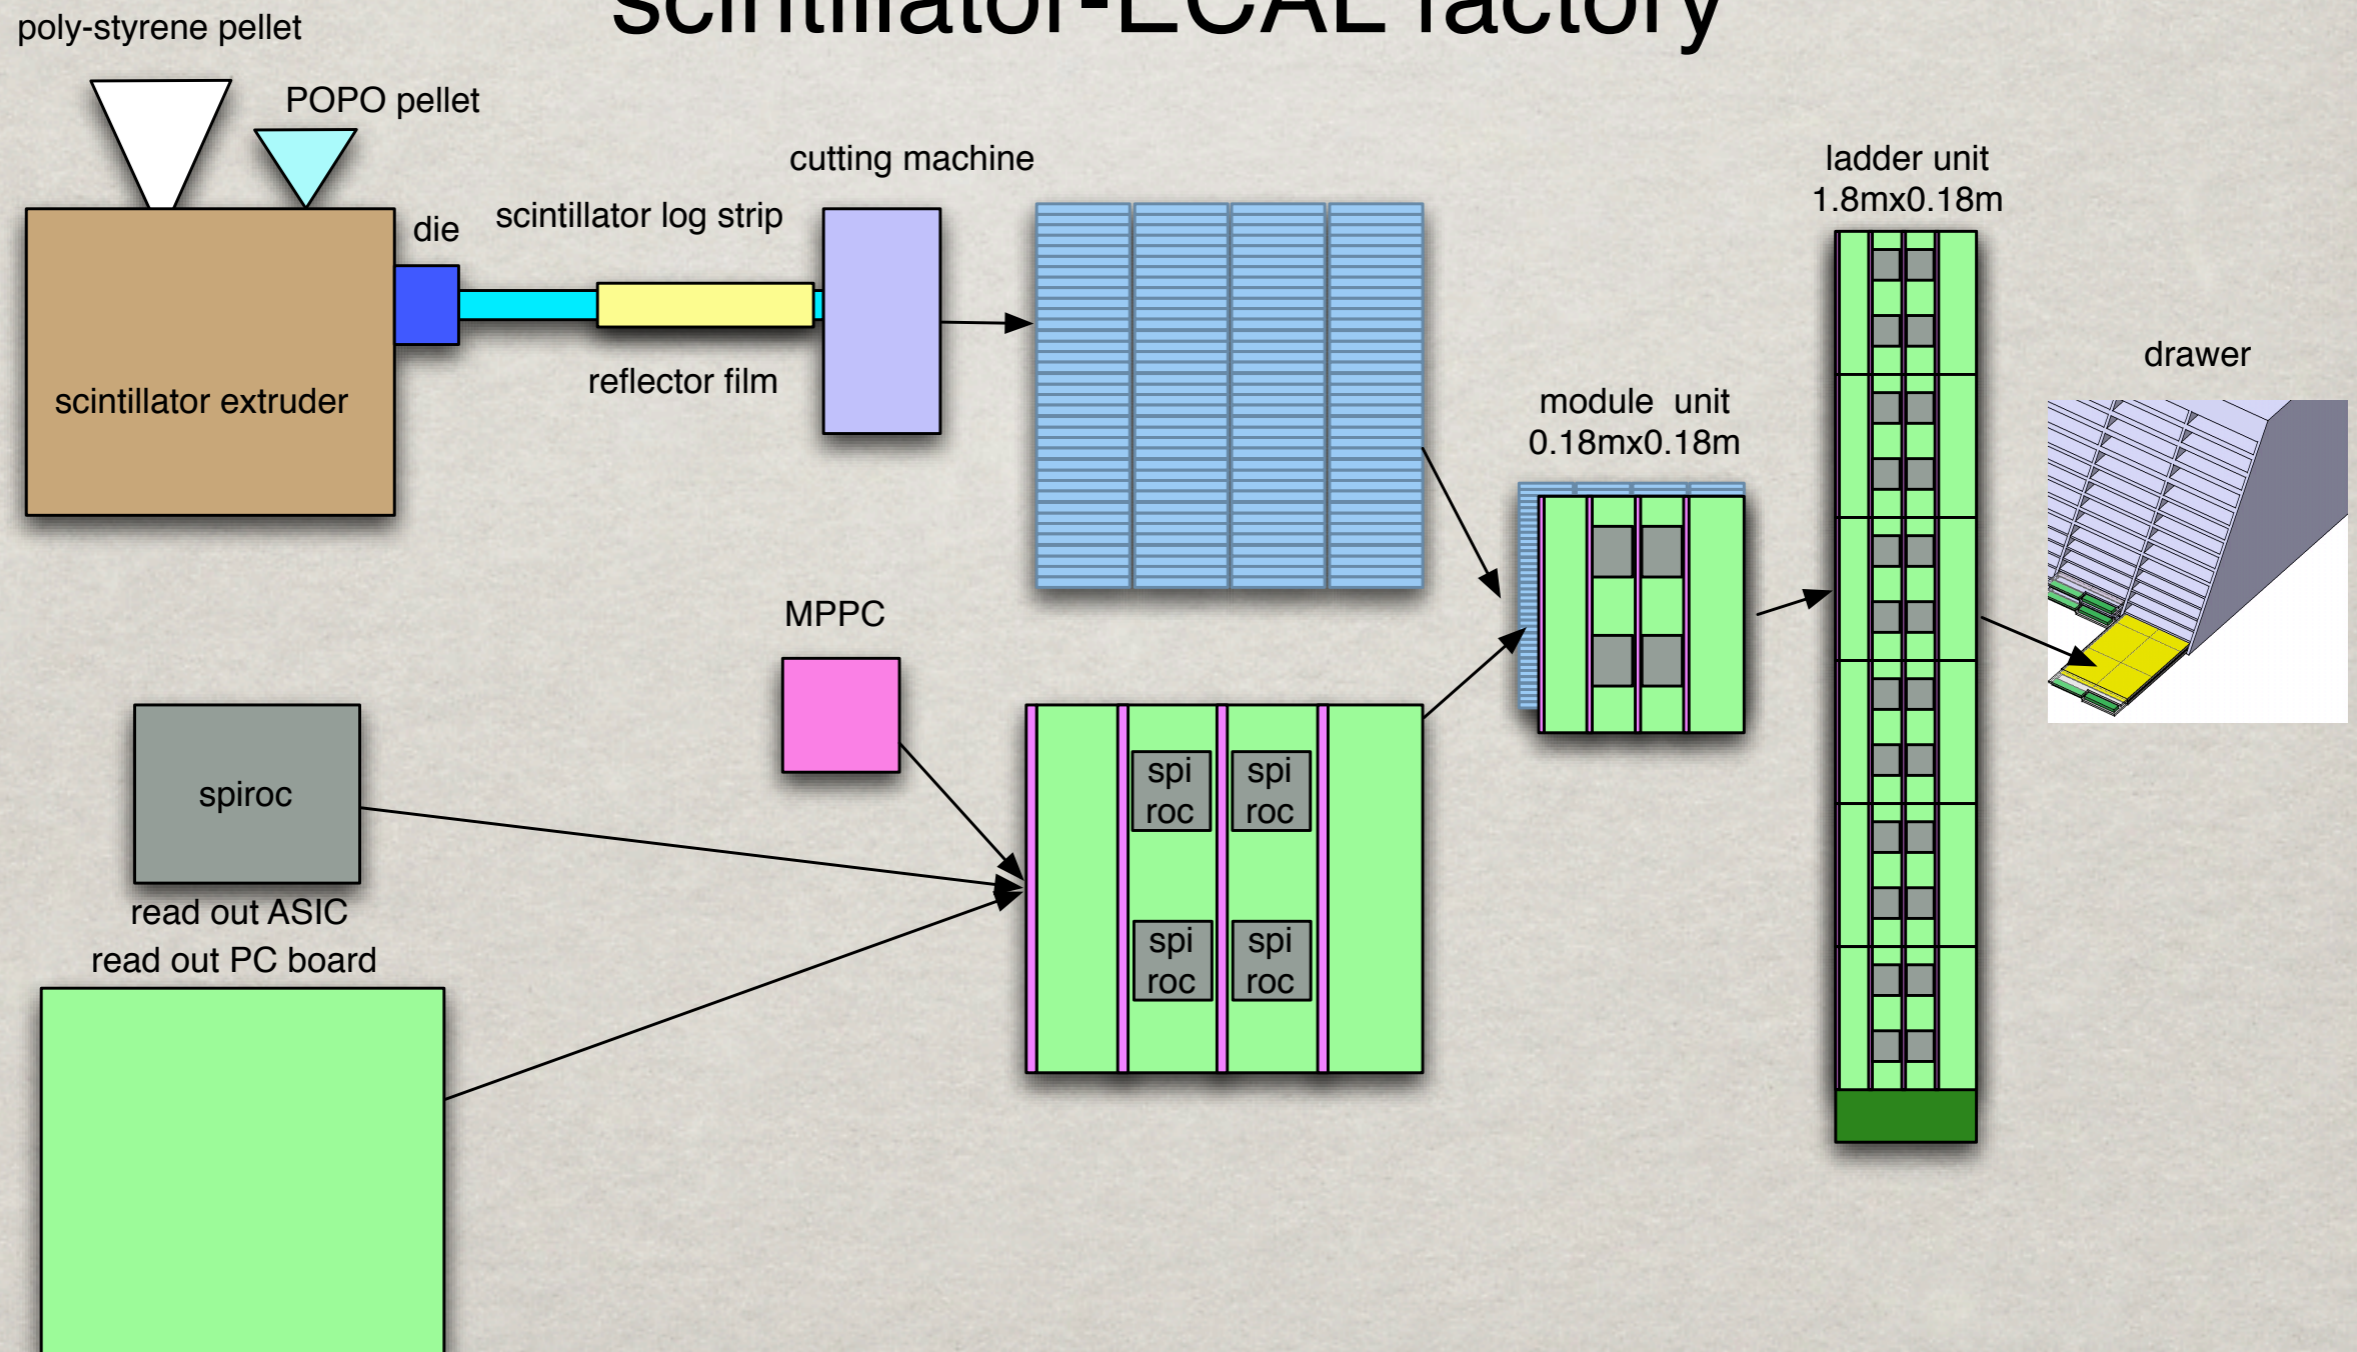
scintillator-ECAL factory

poly-styrene pellet

POPO pellet

die

scintillator log strip

cutting machine

reflector film

scintillator extruder

ladder unit
1.8mx0.18m

drawer

module unit
0.18mx0.18m

MPPC

spiroc

read out ASIC

read out PC board

spi roc

spi roc

spi roc

spi roc